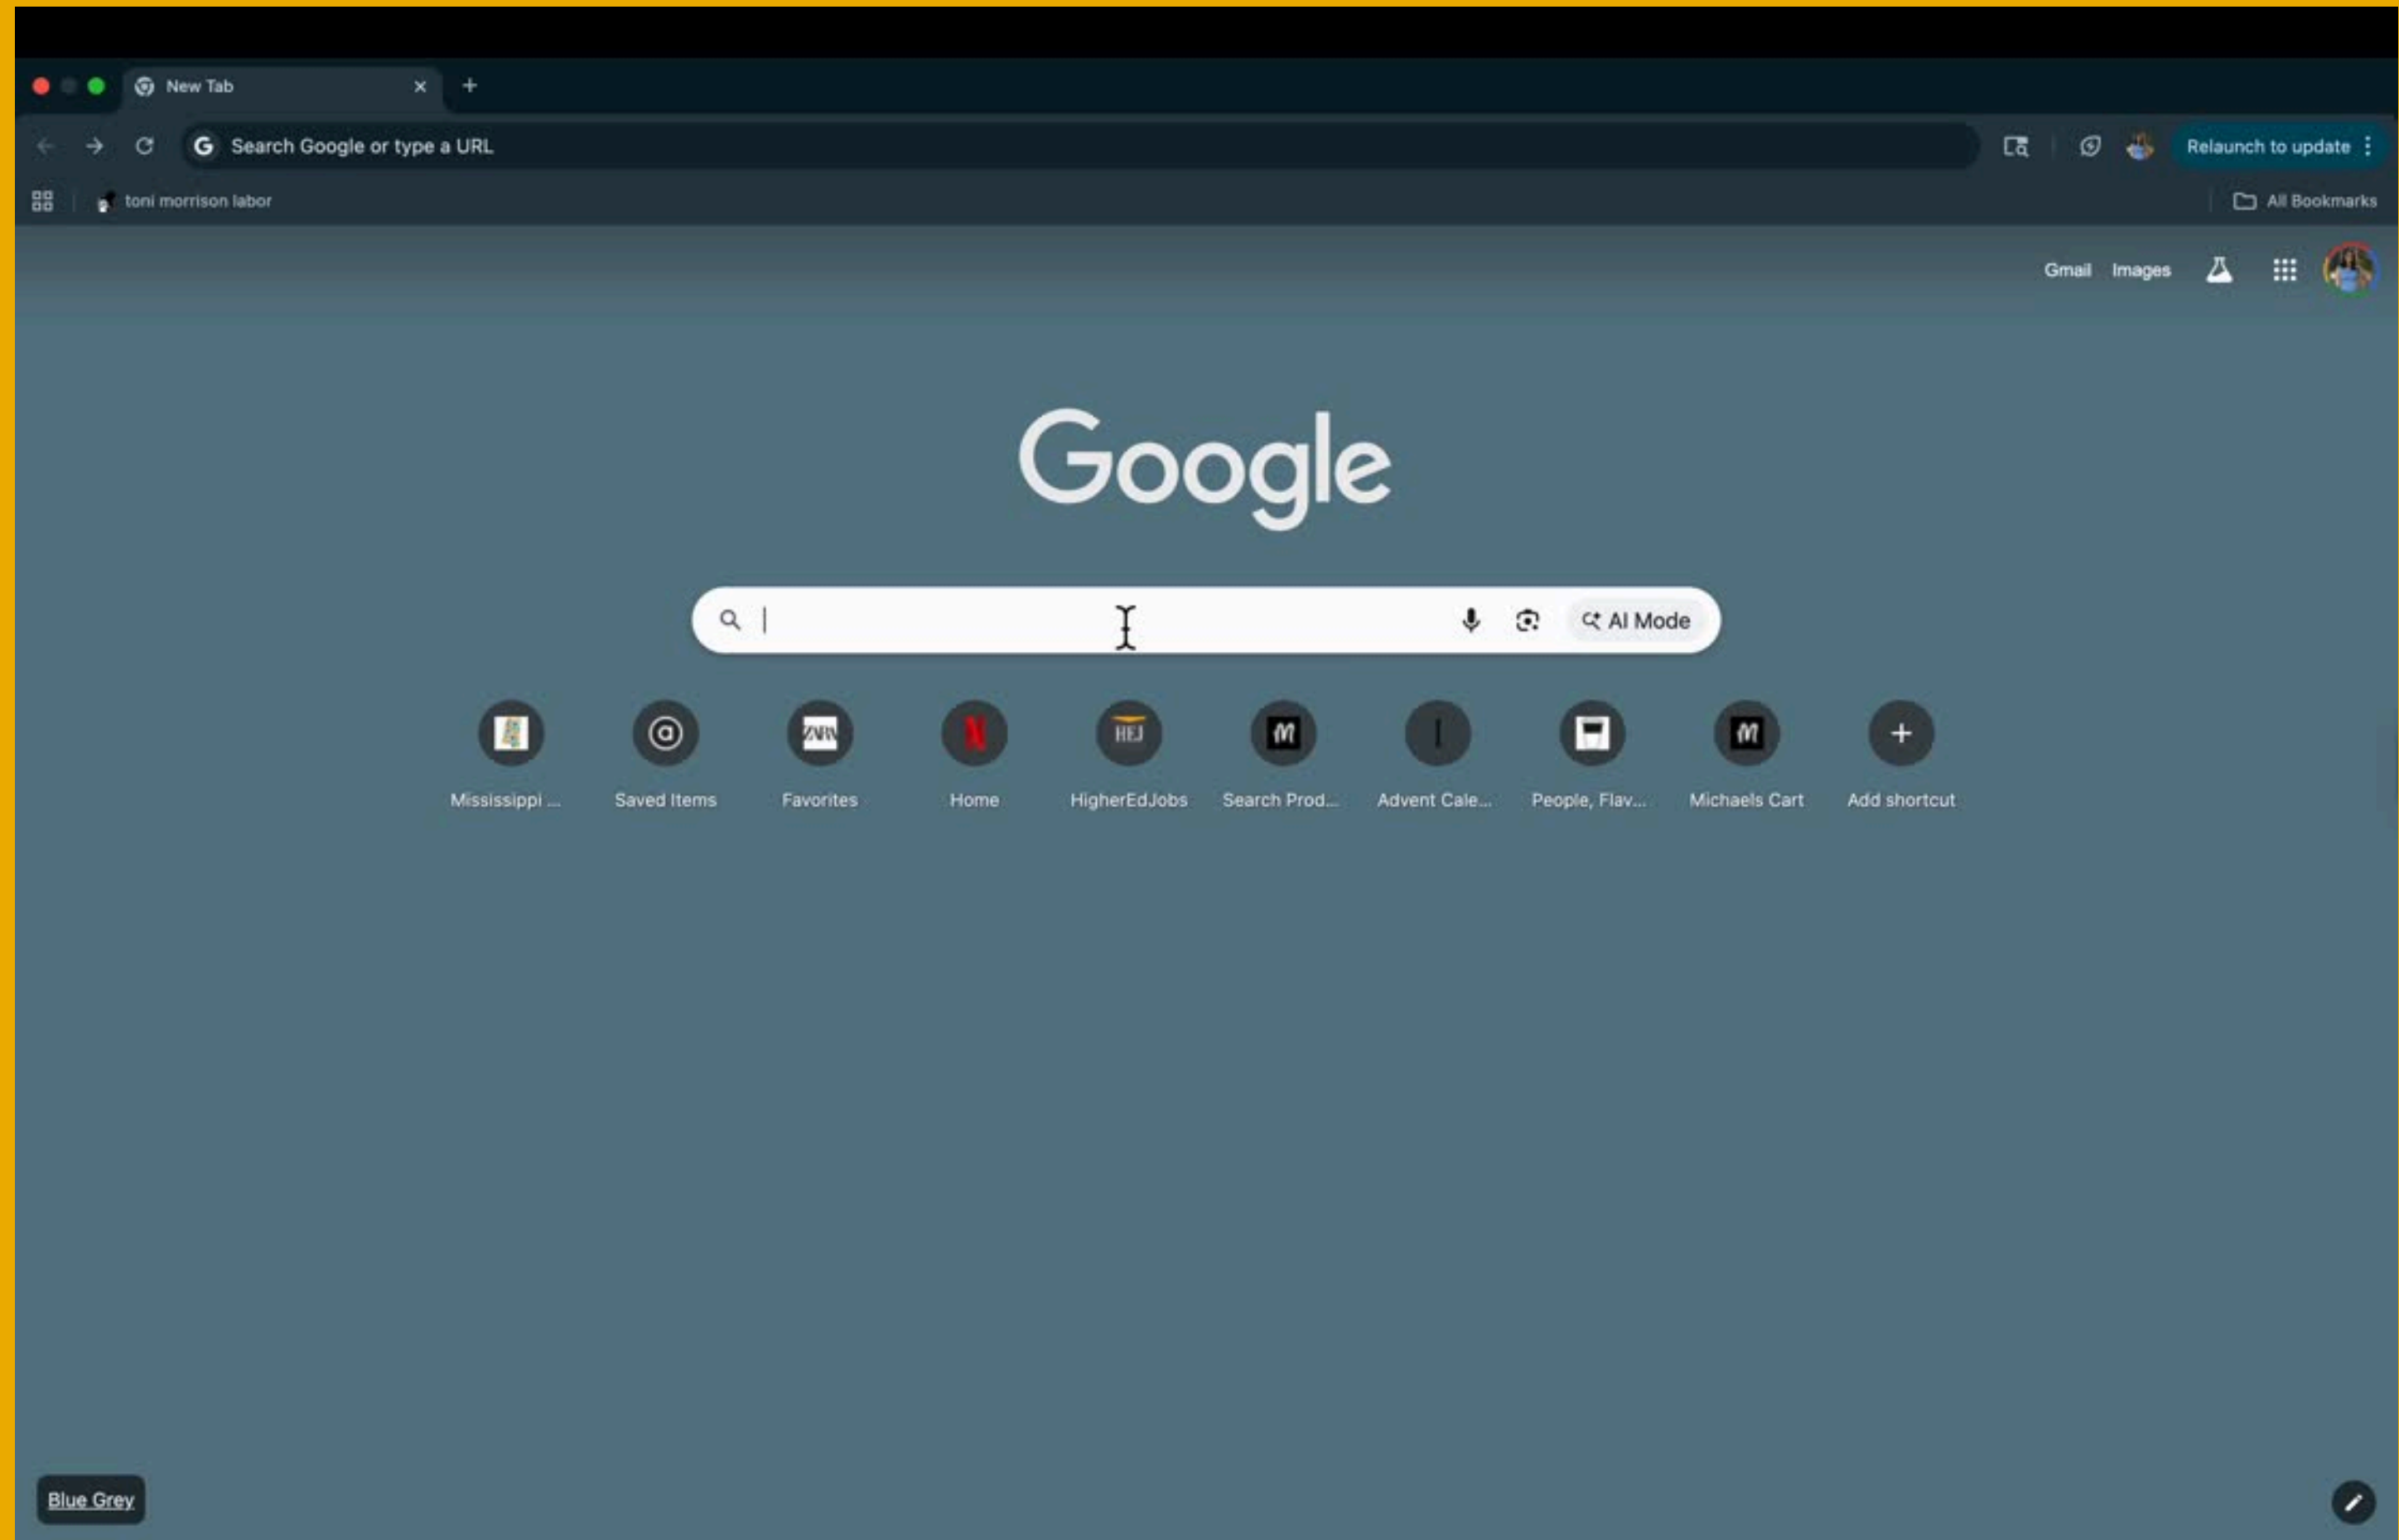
New Tab

Search Google or type a URL

Relaunch to update

toni morrison labor

All Bookmarks

Gmail Images

Google

AI Mode

Mississippi ...
Saved Items
Favorites
Home
HigherEdJobs
Search Prod...
Advent Cale...
People, Flav...
Michaels Cart
Add shortcut

Blue Grey